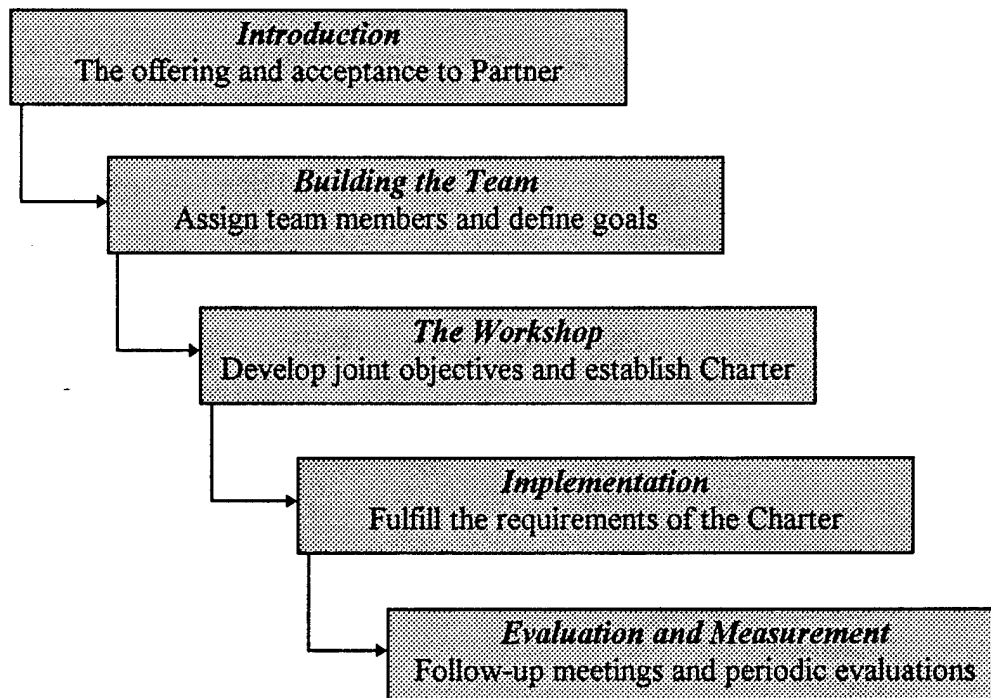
*Introduction*
The offering and acceptance to Partner

*Building the Team*
Assign team members and define goals

*The Workshop*
Develop joint objectives and establish Charter

*Implementation*
Fulfill the requirements of the Charter

*Evaluation and Measurement*
Follow-up meetings and periodic evaluations